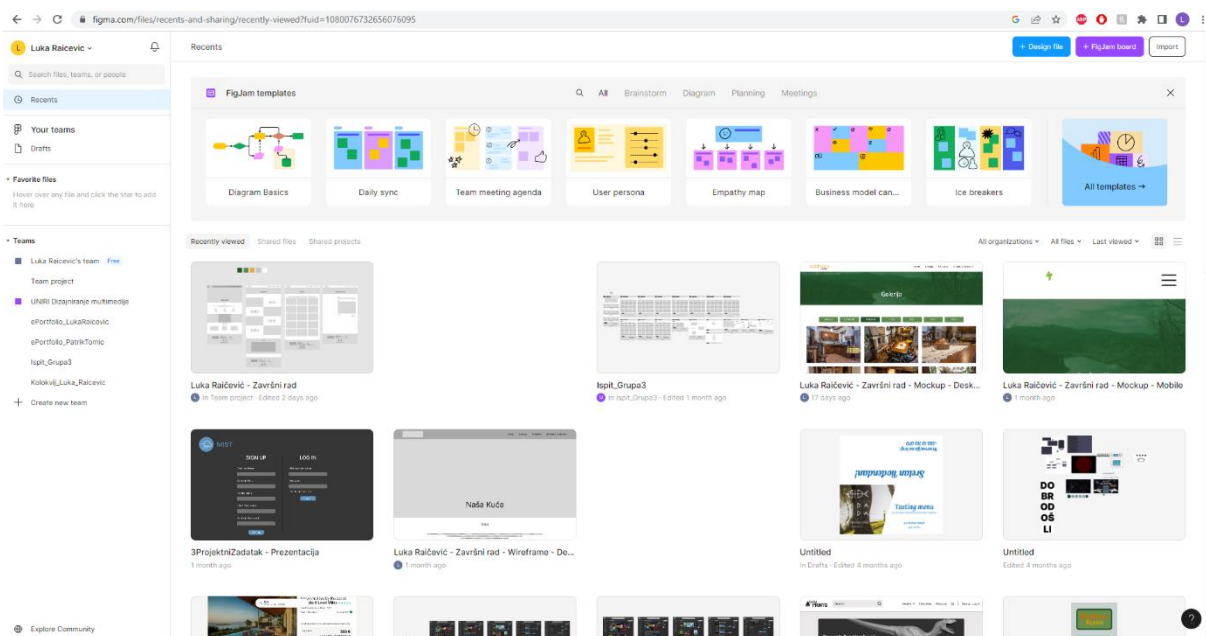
figma.com/files/recents-and-sharing/recently-viewed?fuid=1080076732656076095

Luka Raicevic

Search files, teams, or people

Recents

Your teams

Drafts

Favorite files

Hover over any file and click the star to add it here

Teams

Luka Raicevic's team Free

Team project

UNIRI Dizajniranje multimedije

ePortfolio_LukaRaicevic

ePortfolio_PatrikTomic

Ispit_Grupa3

Kolokvij_Luka_Raicevic

Create new team

Explore Community

Recents

+ Design file

+ FigJam board

Import

FigJam templates

All Brainstorm Diagram Planning Meetings

Diagram Basics

Daily sync

Team meeting agenda

User persona

Empathy map

Business model can...

Ice breakers

All templates →

Recently viewed Shared files Shared projects

All organizations All files Last viewed

Luka Raičević - Završni rad
In Team project · Edited 2 days ago

Ispit_Grupa3
In Ispit_Grupa3 · Edited 1 month ago

Galerija

Luka Raičević - Završni rad - Mockup - Desk...
17 days ago

Luka Raičević - Završni rad - Mockup - Mobile
1 month ago

MIST

SIGN UP

LOG IN

3ProjektniZadatak - Prezentacija
1 month ago

Naša Kuća

Luka Raičević - Završni rad - Wireframe - De...
1 month ago

Sretan Rođendan!

Tasting menu

Untitled
In Drafts · Edited 4 months ago

DO
BR
OD
OŠ
LI

Untitled
Edited 4 months ago